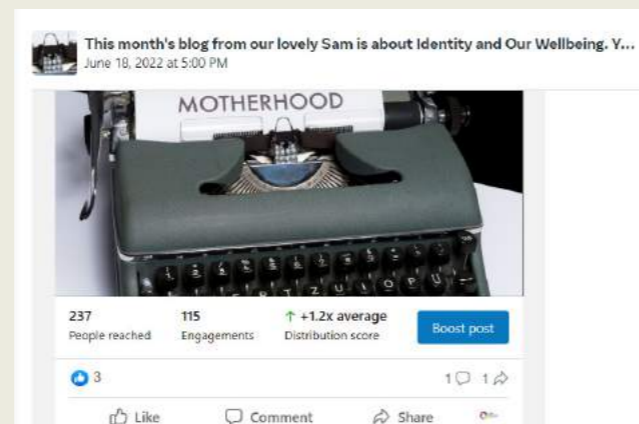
This month's blog from our lovely Sam is about Identity and Our Wellbeing. Y...
June 18, 2022 at 5:00 PM

MOTHERHOOD

237
People reached

115
Engagements

↑ +1.2x average
Distribution score

Boost post

3

1 1

Like

Comment

Share